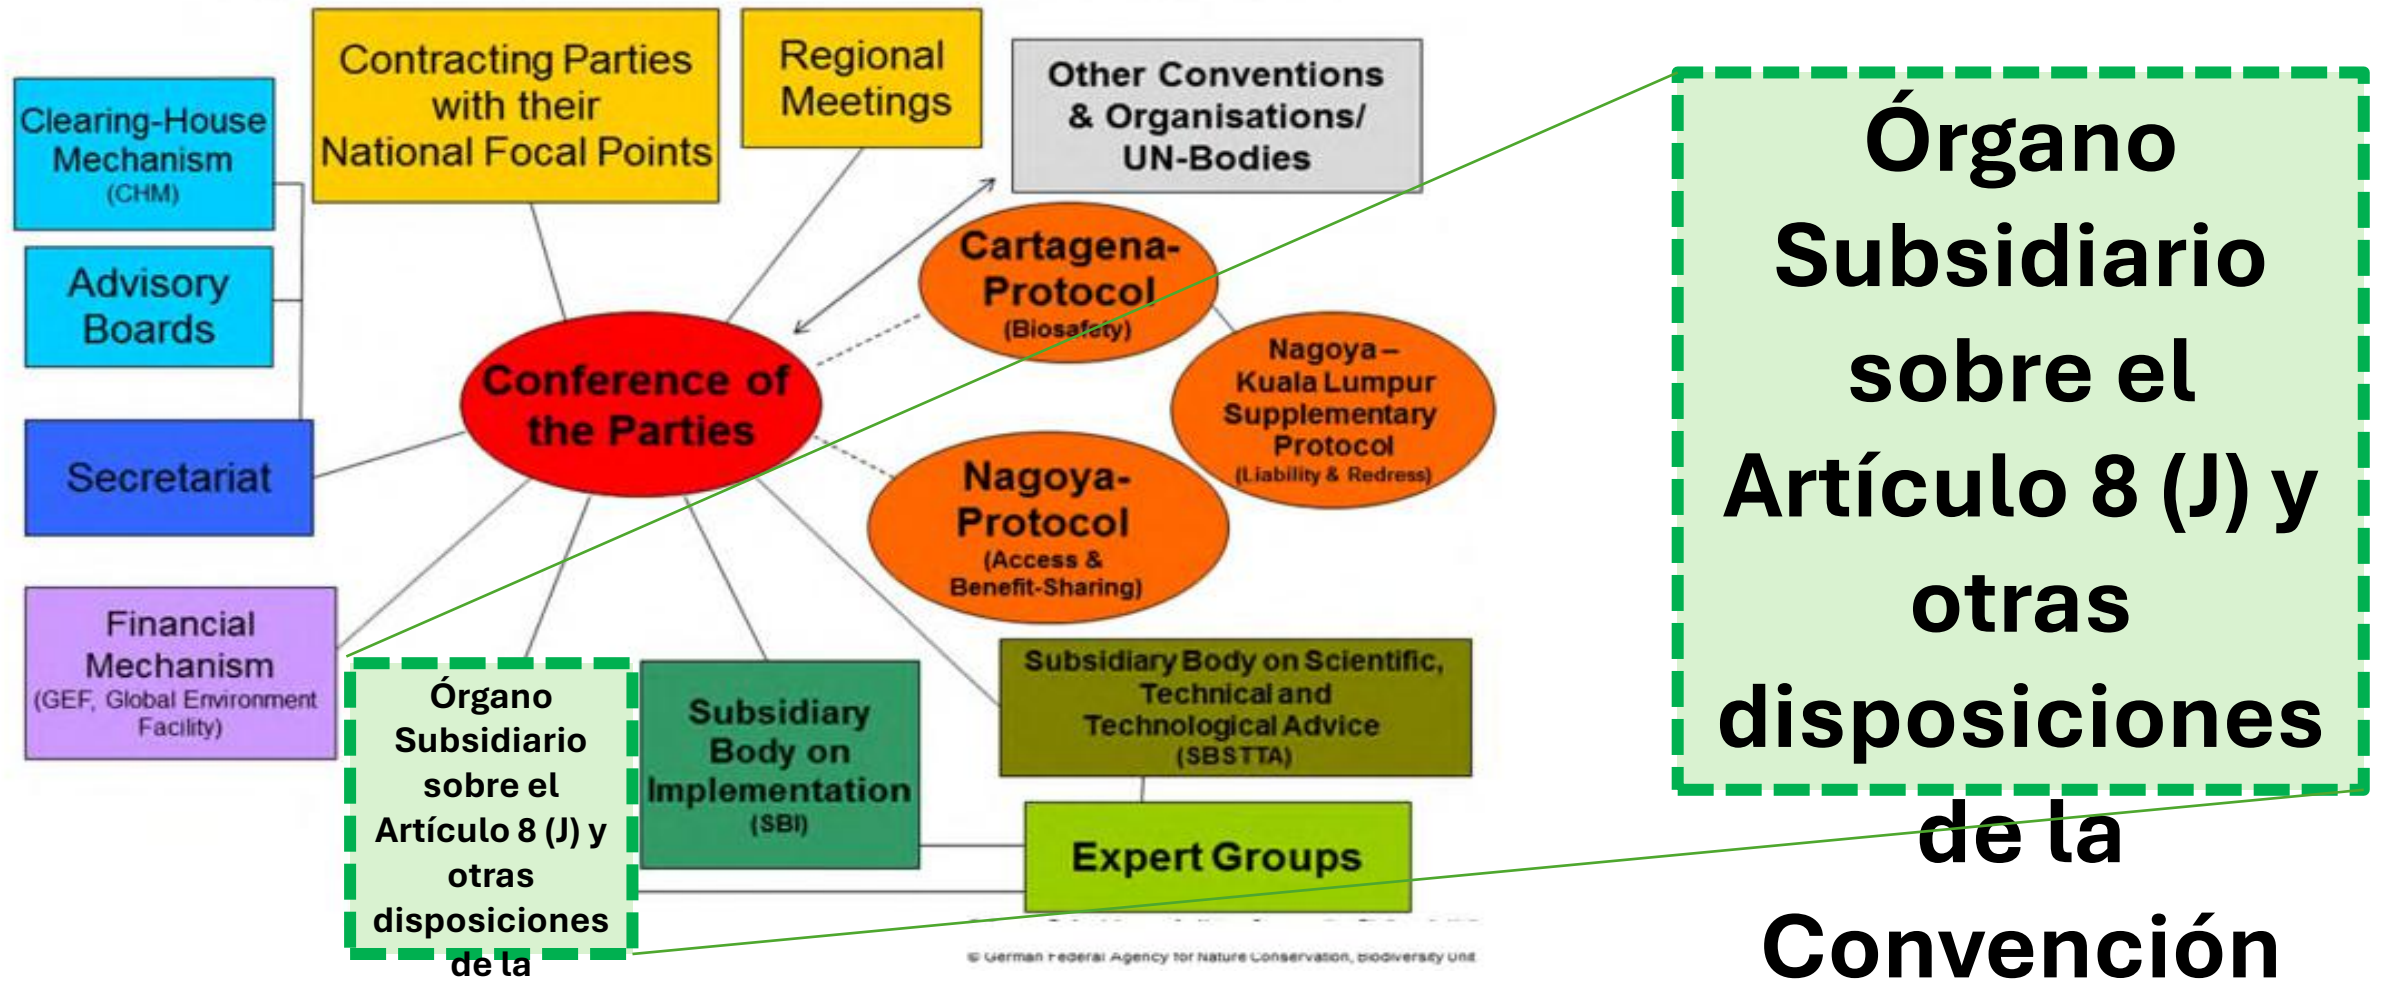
Contracting Parties with their National Focal Points

Regional Meetings

Other Conventions & Organisations/ UN-Bodies

Clearing-House Mechanism (CHM)

Advisory Boards

Secretariat

Conference of the Parties

Cartagena-Protocol (Biosafety)

Nagoya – Kuala Lumpur Supplementary Protocol (Liability & Redress)

Nagoya-Protocol (Access & Benefit-Sharing)

Financial Mechanism (GEF, Global Environment Facility)

Órgano Subsidiario sobre el Artículo 8 (J) y otras disposiciones de la

Subsidiary Body on Implementation (SBI)

Subsidiary Body on Scientific, Technical and Technological Advice (SBSTTA)

Expert Groups

© German Federal Agency for Nature Conservation, Biodiversity Unit

Órgano Subsidiario sobre el Artículo 8 (J) y otras disposiciones de la Convención